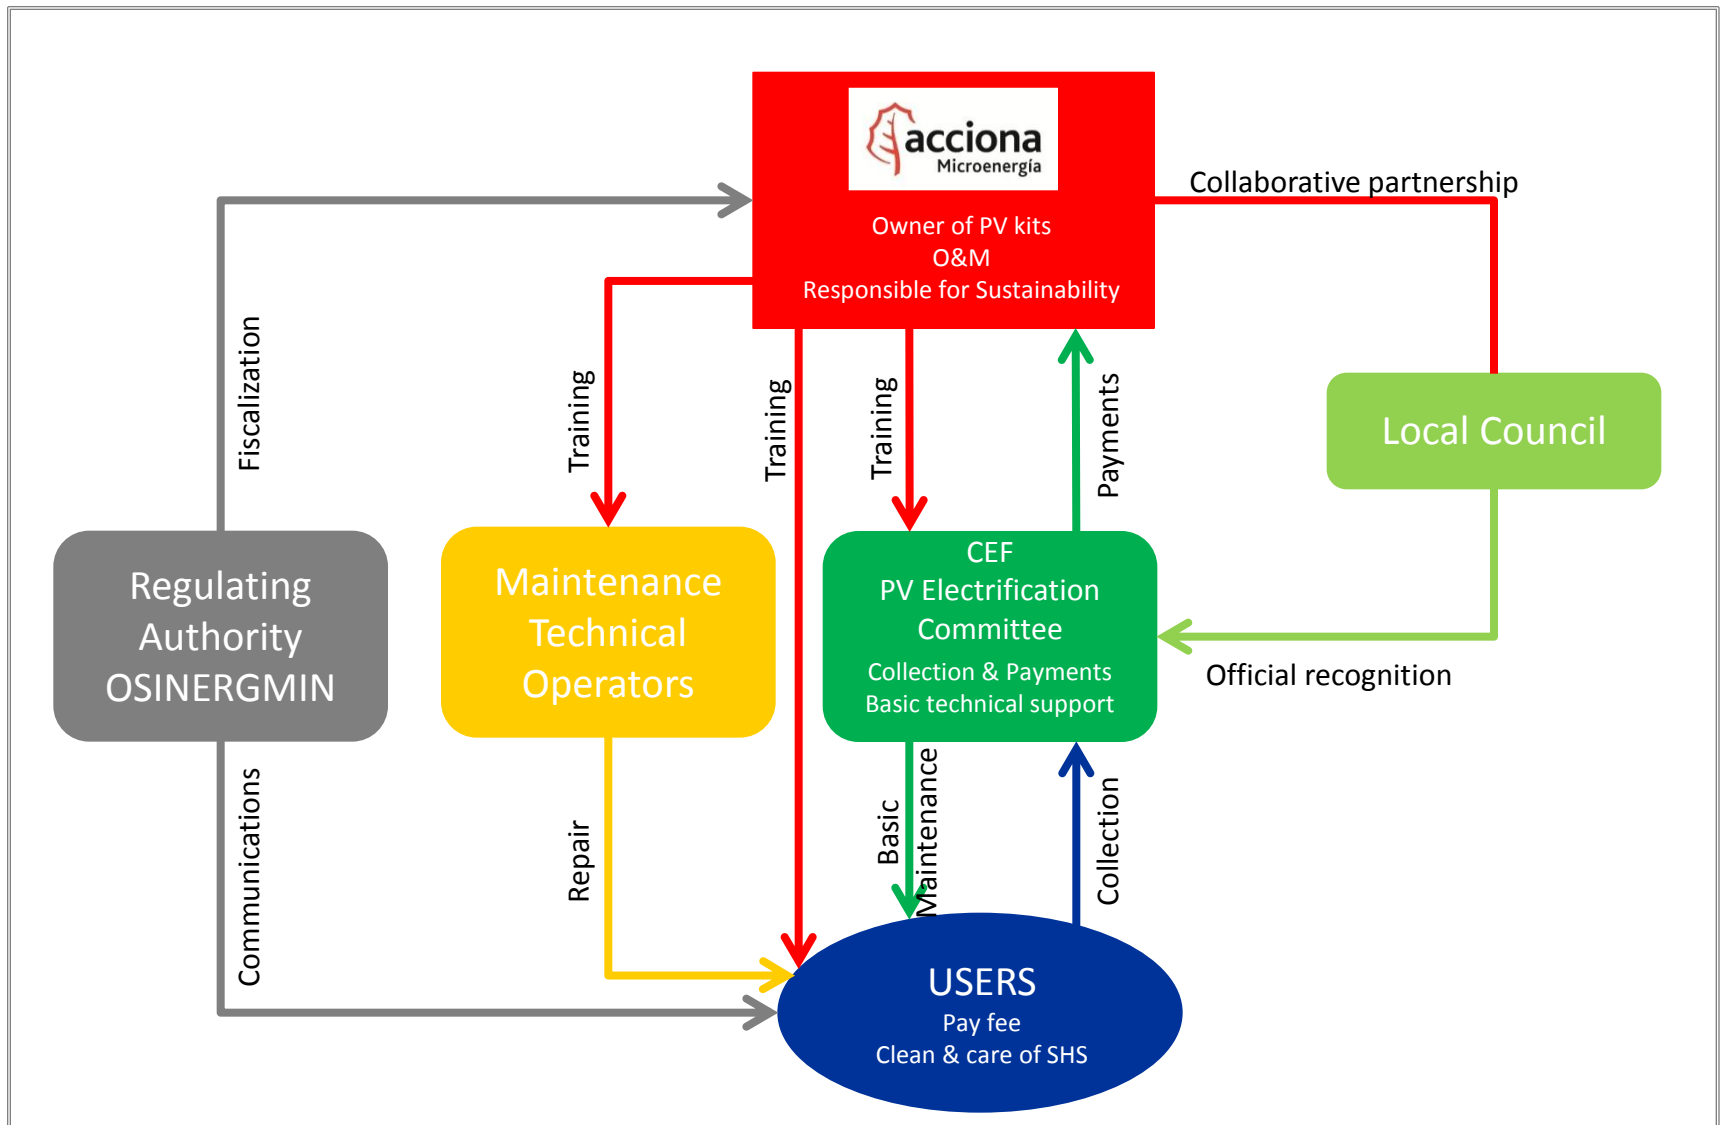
acciona
Microenergía

Owner of PV kits
O&M
Responsible for Sustainability

Collaborative partnership

Fiscalization

Training

Training

Training

Payments

Local Council

Regulating Authority OSINERGMIN

Maintenance Technical Operators

CEF
PV Electrification Committee
Collection & Payments
Basic technical support

Official recognition

Communications

Repair

Basic Maintenance

Collection

USERS
Pay fee
Clean & care of SHS